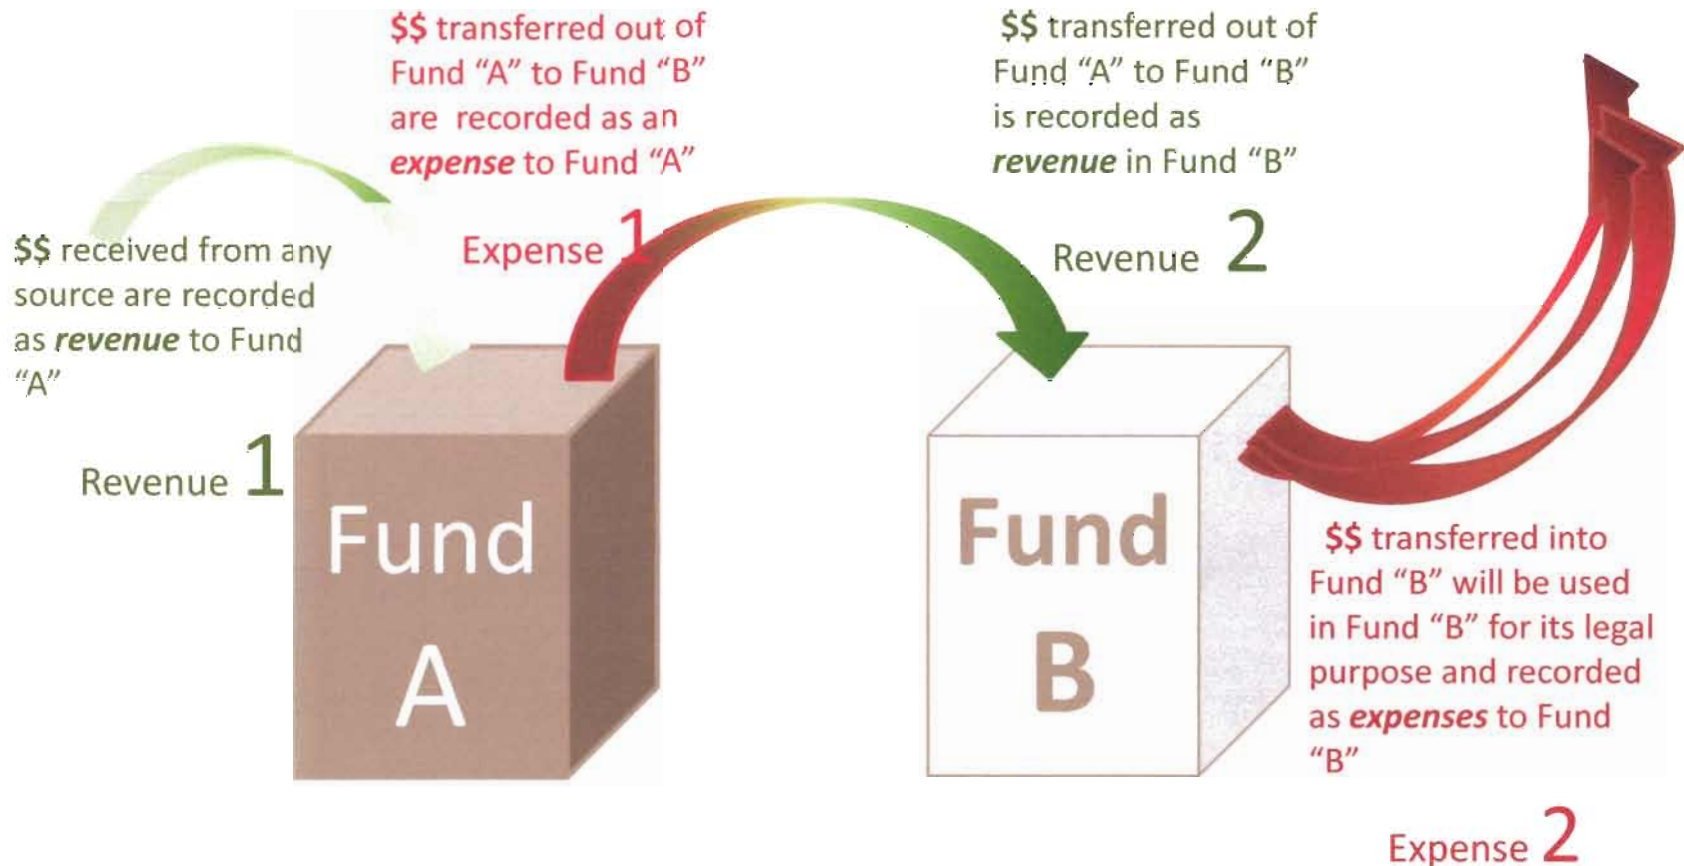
$$ received from any source are recorded as *revenue* to Fund "A"

Revenue 1

$$ transferred out of Fund "A" to Fund "B" are recorded as an *expense* to Fund "A"

Expense 1

Fund A

$$ transferred out of Fund "A" to Fund "B" is recorded as *revenue* in Fund "B"

Revenue 2

Fund B

$$ transferred into Fund "B" will be used in Fund "B" for its legal purpose and recorded as *expenses* to Fund "B"

Expense 2